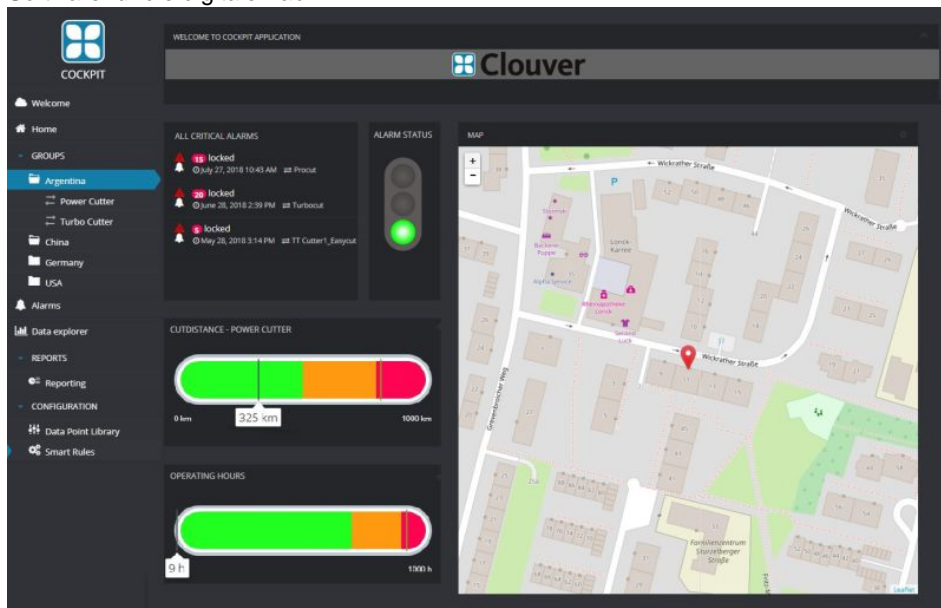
COCKPIT

Welcome
Home
GROUPS
Argentina
Power Cutter
Turbo Cutter
China
Germany
USA
Alarms
Data explorer
REPORTS
Reporting
CONFIGURATION
Data Point Library
Smart Rules

WELCOME TO COCKPIT APPLICATION

Clouver

ALL CRITICAL ALARMS

15 locked
July 27, 2018 10:43 AM Procut

20 locked
June 28, 2018 2:39 PM Turbocut

5 locked
May 28, 2018 3:14 PM TT Cutter1_Easycut

ALARM STATUS

MAP

+
−

Wickrather Straße
Wickrather Straße
Wickrather Straße
Greesbericher Weg
Lorch Karree
Familienzentrum Storzelberger Straße
Leaflet

CUTDISTANCE - POWER CUTTER

0 km
325 km
1000 km

OPERATING HOURS

9 h
1000 h